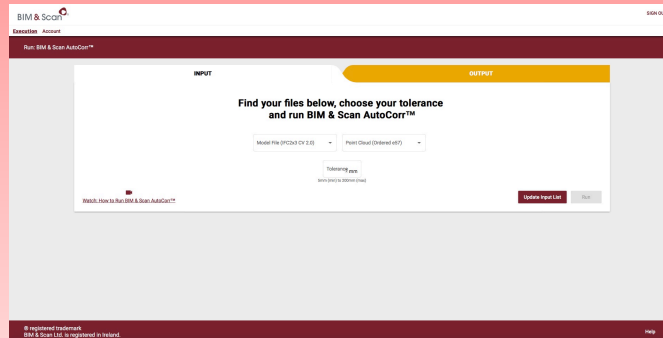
BIM & Scan

SIGN OU

Execution Account

Run: BIM & Scan AutoCorr™

INPUT

OUTPUT

Find your files below, choose your tolerance and run BIM & Scan AutoCorr™

Model File (IFC2x3 CV 2.0)

Point Cloud (Ordered e57)

Tolerance mm

5mm (min) to 2000mm (max)

Watch: How to Run BIM & Scan AutoCorr™

Update Input List

Run

® registered trademark
BIM & Scan Ltd. is registered in Ireland.

Help